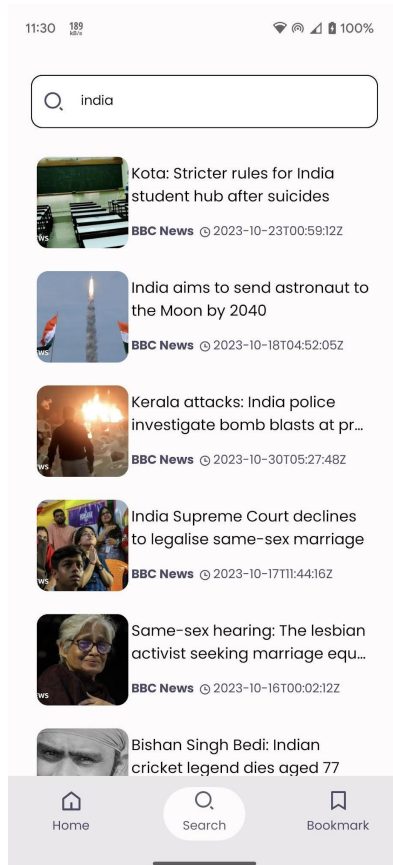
11:30 189 kB/s 100%

india

Kota: Stricter rules for India student hub after suicides
BBC News 2023-10-23T00:59:12Z

India aims to send astronaut to the Moon by 2040
BBC News 2023-10-18T04:52:05Z

Kerala attacks: India police investigate bomb blasts at pr...
BBC News 2023-10-30T05:27:48Z

India Supreme Court declines to legalise same-sex marriage
BBC News 2023-10-17T11:44:16Z

Same-sex hearing: The lesbian activist seeking marriage equ...
BBC News 2023-10-16T00:02:12Z

Bishan Singh Bedi: Indian cricket legend dies aged 77

Home
Search
Bookmark